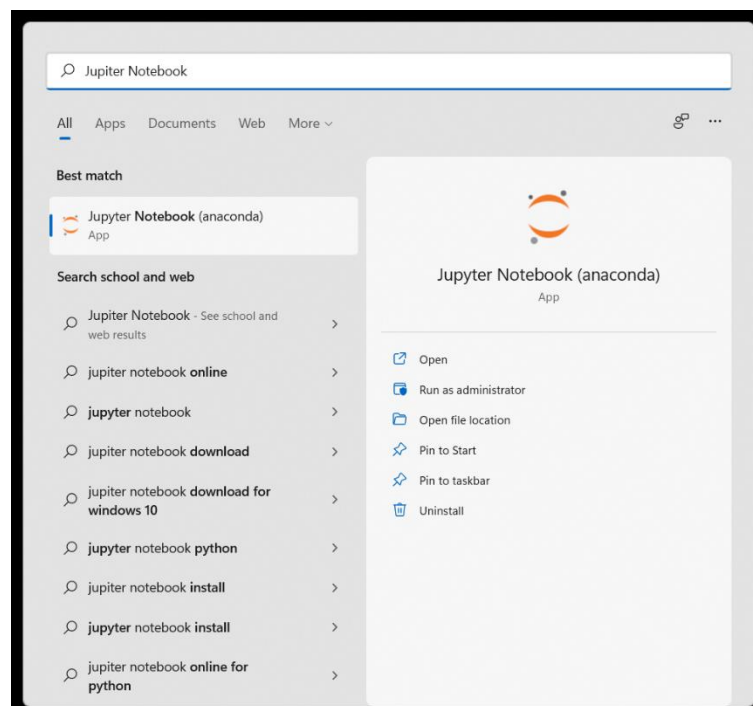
Jupiter Notebook

All Apps Documents Web More

Best match

Jupyter Notebook (anaconda)
App

Search school and web

Jupiter Notebook - See school and web results

jupiter notebook online

jupyter notebook

jupiter notebook download

jupiter notebook download for windows 10

jupyter notebook python

jupiter notebook install

jupyter notebook install

jupiter notebook online for python

Jupyter Notebook (anaconda)
App

Open

Run as administrator

Open file location

Pin to Start

Pin to taskbar

Uninstall